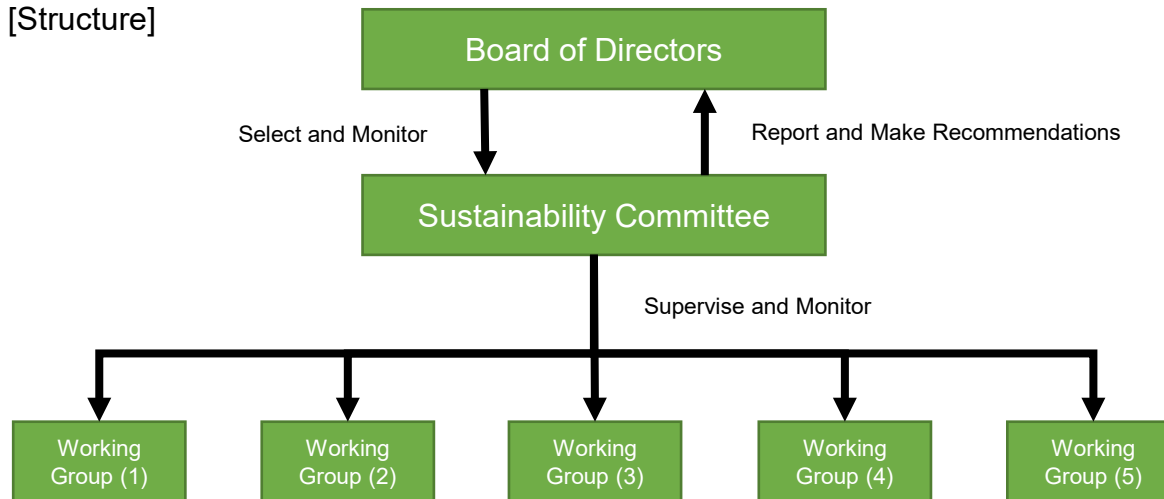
[Structure]

Board of Directors

Select and Monitor

Report and Make Recommendations

Sustainability Committee

Supervise and Monitor

Working Group (1)

Working Group (2)

Working Group (3)

Working Group (4)

Working Group (5)